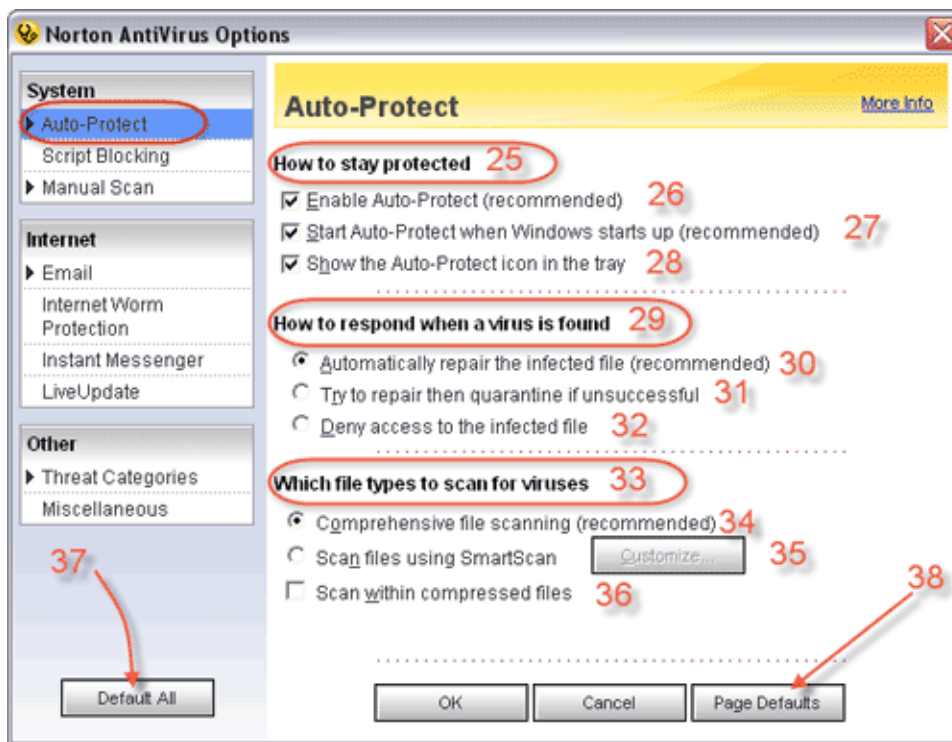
Norton AntiVirus Options

System
Auto-Protect
Script Blocking
Manual Scan

Internet
Email
Internet Worm Protection
Instant Messenger
LiveUpdate

Other
Threat Categories
Miscellaneous

37

Default All

Auto-Protect
More Info

How to stay protected 25
Enable Auto-Protect (recommended) 26
Start Auto-Protect when Windows starts up (recommended) 27
Show the Auto-Protect icon in the tray 28

How to respond when a virus is found 29
Automatically repair the infected file (recommended) 30
Try to repair then quarantine if unsuccessful 31
Deny access to the infected file 32

Which file types to scan for viruses 33
Comprehensive file scanning (recommended) 34
Scan files using SmartScan Customize... 35
Scan within compressed files 36

38

OK Cancel Page Defaults